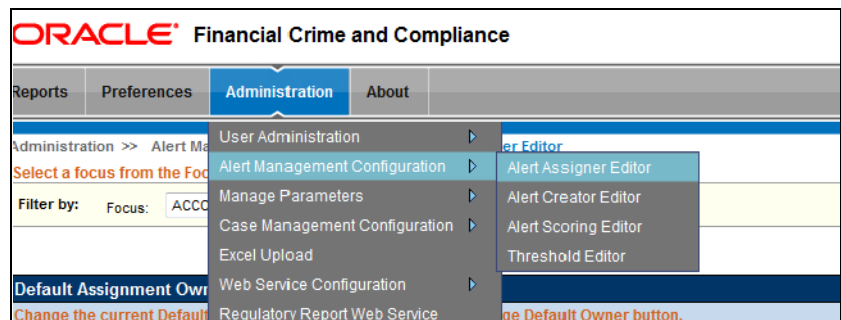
ORACLE® Financial Crime and Compliance

Reports | Preferences | Administration | About

Administration >> Alert Ma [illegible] er Editor

Select a focus from the Foc

Filter by: Focus: ACCO

User Administration
Alert Management Configuration
Manage Parameters
Case Management Configuration
Excel Upload
Web Service Configuration
Regulatory Report Web Service

Alert Assigner Editor
Alert Creator Editor
Alert Scoring Editor
Threshold Editor

Default Assignment Own

Change the current Default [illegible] ge Default Owner button.